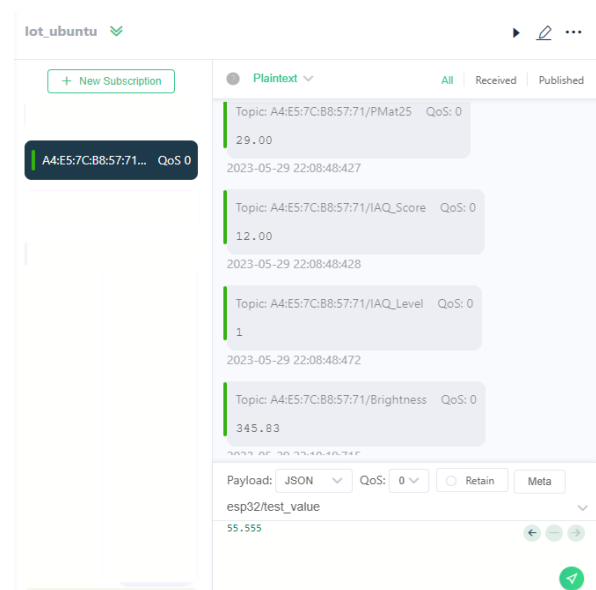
Iot_ubuntu

+ New Subscription

A4:E5:7C:B8:57:71... QoS 0

Plaintext

All | Received | Published

Topic: A4:E5:7C:B8:57:71/PMat25 QoS: 0

29.00

2023-05-29 22:08:48:427

Topic: A4:E5:7C:B8:57:71/IAQ_Score QoS: 0

12.00

2023-05-29 22:08:48:428

Topic: A4:E5:7C:B8:57:71/IAQ_Level QoS: 0

1

2023-05-29 22:08:48:472

Topic: A4:E5:7C:B8:57:71/Brightness QoS: 0

345.83

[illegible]

Payload: JSON QoS: 0 Retain Meta

esp32/test_value

55.555